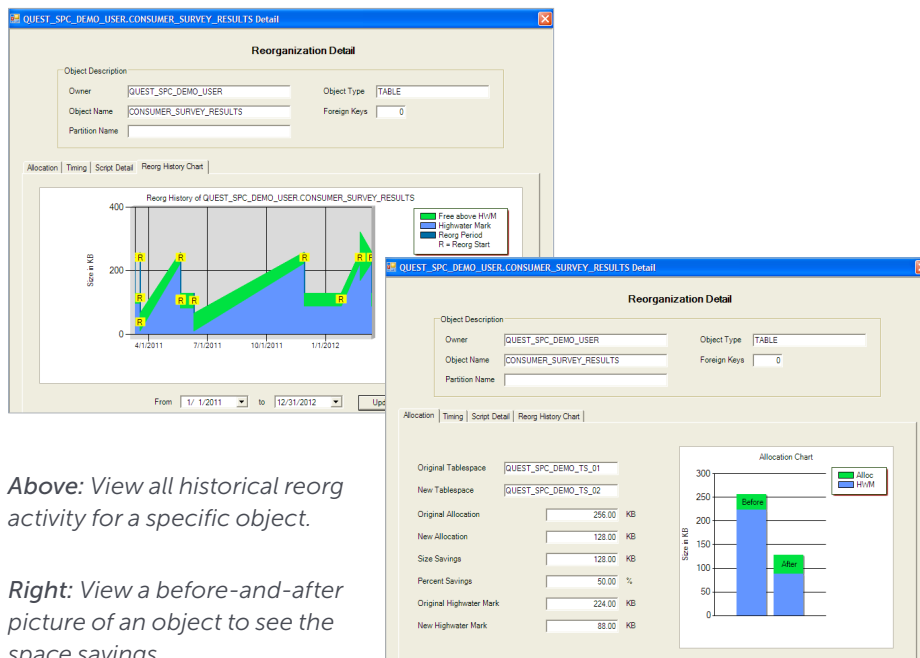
QUEST_SPC_DEMO_USER.CONSUMER_SURVEY_RESULTS Detail

Reorganization Detail

Object Description

Owner QUEST_SPC_DEMO_USER

Object Type TABLE

Object Name CONSUMER_SURVEY_RESULTS

Foreign Keys 0

Partition Name

Allocation | Timing | Script Detail | Reorg History Chart

Reorg History of QUEST_SPC_DEMO_USER.CONSUMER_SURVEY_RESULTS

400

200

0

Size in KB

R R R R R R R R

4/1/2011 7/1/2011 10/1/2011 1/1/2012

Free above HWM
Highwater Mark
Reorg Period
R = Reorg Start

From 1/ 1/2011 to 12/31/2012 Upd

QUEST_SPC_DEMO_USER.CONSUMER_SURVEY_RESULTS Detail

Reorganization Detail

Object Description

Owner QUEST_SPC_DEMO_USER

Object Type TABLE

Object Name CONSUMER_SURVEY_RESULTS

Foreign Keys 0

Partition Name

Allocation | Timing | Script Detail | Reorg History Chart

Original Tablespace QUEST_SPC_DEMO_TS_01

New Tablespace QUEST_SPC_DEMO_TS_02

Original Allocation 256.00 KB

New Allocation 128.00 KB

Size Savings 128.00 KB

Percent Savings 50.00 %

Original Highwater Mark 224.00 KB

New Highwater Mark 88.00 KB

Allocation Chart

300
250
200
150
100
50
0

Size in KB

Before

After

Alloc
HWM

Above: View all historical reorg activity for a specific object.

Right: View a before-and-after picture of an object to see the space savings.